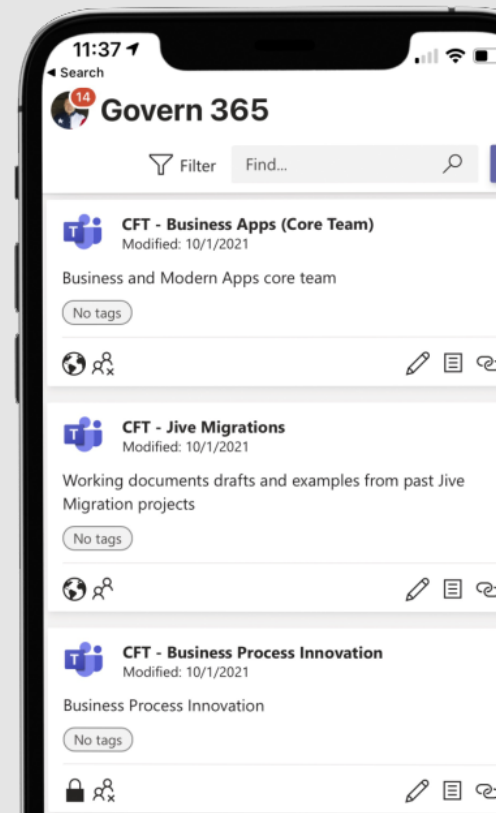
11:37
◂ Search
14
Govern 365
Filter
Find...

CFT - Business Apps (Core Team)
Modified: 10/1/2021
Business and Modern Apps core team
No tags

CFT - Jive Migrations
Modified: 10/1/2021
Working documents drafts and examples from past Jive Migration projects
No tags

CFT - Business Process Innovation
Modified: 10/1/2021
Business Process Innovation
No tags